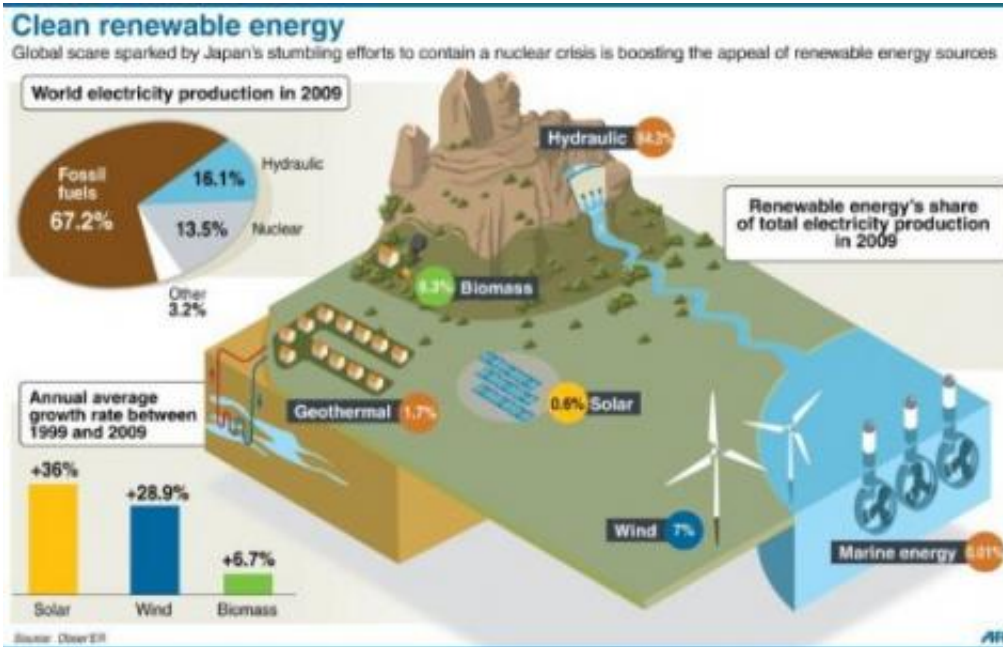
Clean renewable energy

Global scare sparked by Japan's stumbling efforts to contain a nuclear crisis is boosting the appeal of renewable energy sources

World electricity production in 2009

Fossil fuels 67.2%

16.1% Hydraulic

13.5% Nuclear

Other 3.2%

Hydraulic 84.3%

Renewable energy's share of total electricity production in 2009

6.3% Biomass

0.6% Solar

Geothermal 1.7%

Wind 7%

Marine energy 0.01%

Annual average growth rate between 1999 and 2009

+36% Solar

+28.9% Wind

+6.7% Biomass

Source: Observ'ER

AFP